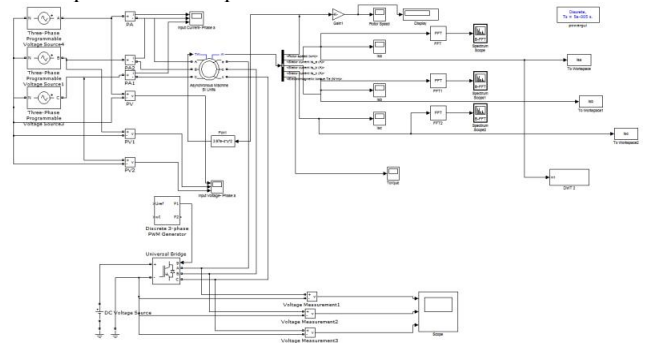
Three-Phase Programmable Voltage Source4

Three-Phase Programmable Voltage Source1

Three-Phase Programmable Voltage Source2

PA

PA2

PA1

PV

PV1

PV2

Input Current Phase a

Asynchronous Machine SI Units

Input Voltage Phase a

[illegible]

Gain1

Rotor Speed

Display

Discrete, Ts = 5e-005 s. powergui

FFT

FFT1

FFT2

Spectrum Scope

Spectrum Scope1

Spectrum Scope2

Ias

To Workspace

To Workspace1

To Workspace2

Torque

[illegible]

Discrete 3-phase PWM Generator

Universal Bridge

DC Voltage Source

Voltage Measurement1

Voltage Measurement2

Voltage Measurement3

Scope